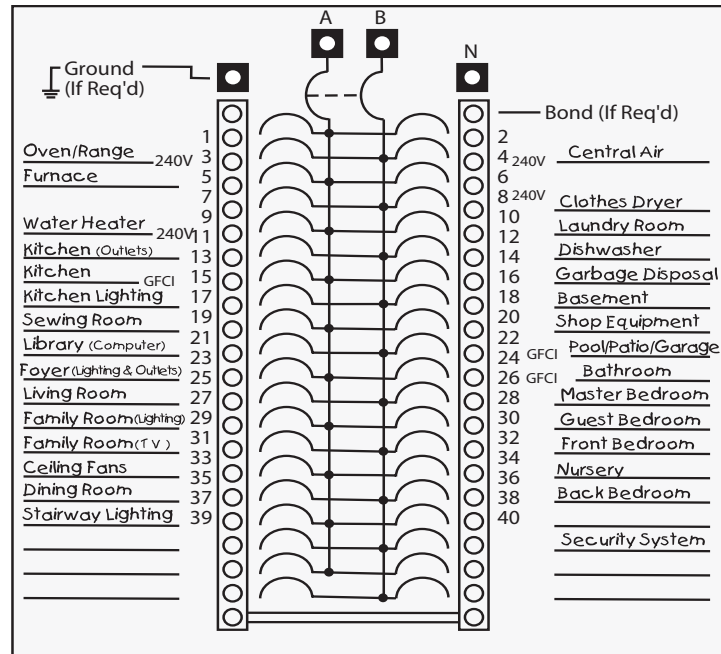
A B

N

Ground (If Req'd)

Bond (If Req'd)

1
Oven/Range 240V 3
Furnace 5
7
Water Heater 240V 9
11
Kitchen (Outlets) 13
Kitchen GFCI 15
Kitchen Lighting 17
Sewing Room 19
Library (Computer) 21
23
Foyer (Lighting & Outlets) 25
Living Room 27
Family Room (Lighting) 29
Family Room (TV) 31
33
Ceiling Fans 35
Dining Room 37
Stairway Lighting 39

2
4 240V Central Air
6
8 240V Clothes Dryer
10 Laundry Room
12 Dishwasher
14
16 Garbage Disposal
18 Basement
20 Shop Equipment
22
24 GFCI Pool/Patio/Garage
26 GFCI Bathroom
28 Master Bedroom
30 Guest Bedroom
32 Front Bedroom
34
36 Nursery
38 Back Bedroom
40
Security System